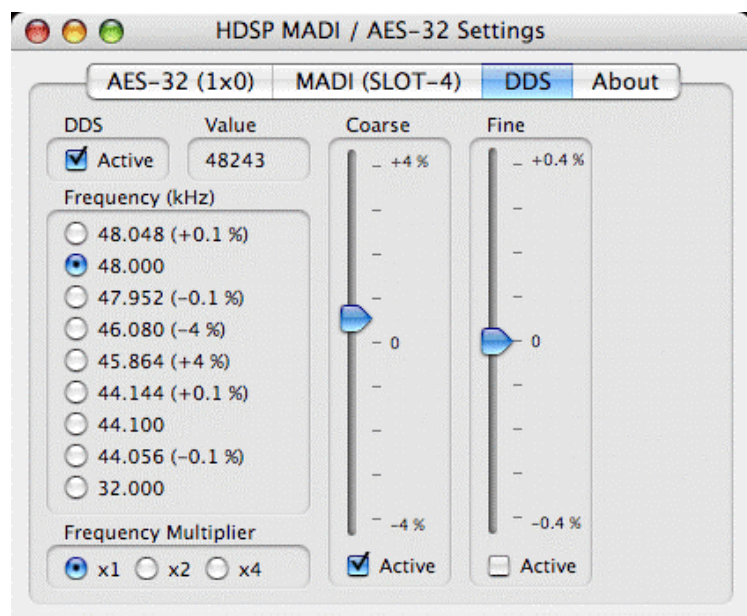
HDSP MADI / AES-32 Settings

AES-32 (1x0) MADI (SLOT-4) DDS About

DDS
Active

Value
48243

Frequency (kHz)
48.048 (+0.1 %)
48.000
47.952 (-0.1 %)
46.080 (-4 %)
45.864 (+4 %)
44.144 (+0.1 %)
44.100
44.056 (-0.1 %)
32.000

Frequency Multiplier
x1 x2 x4

Coarse
+4 %
0
-4 %
Active

Fine
+0.4 %
0
-0.4 %
Active